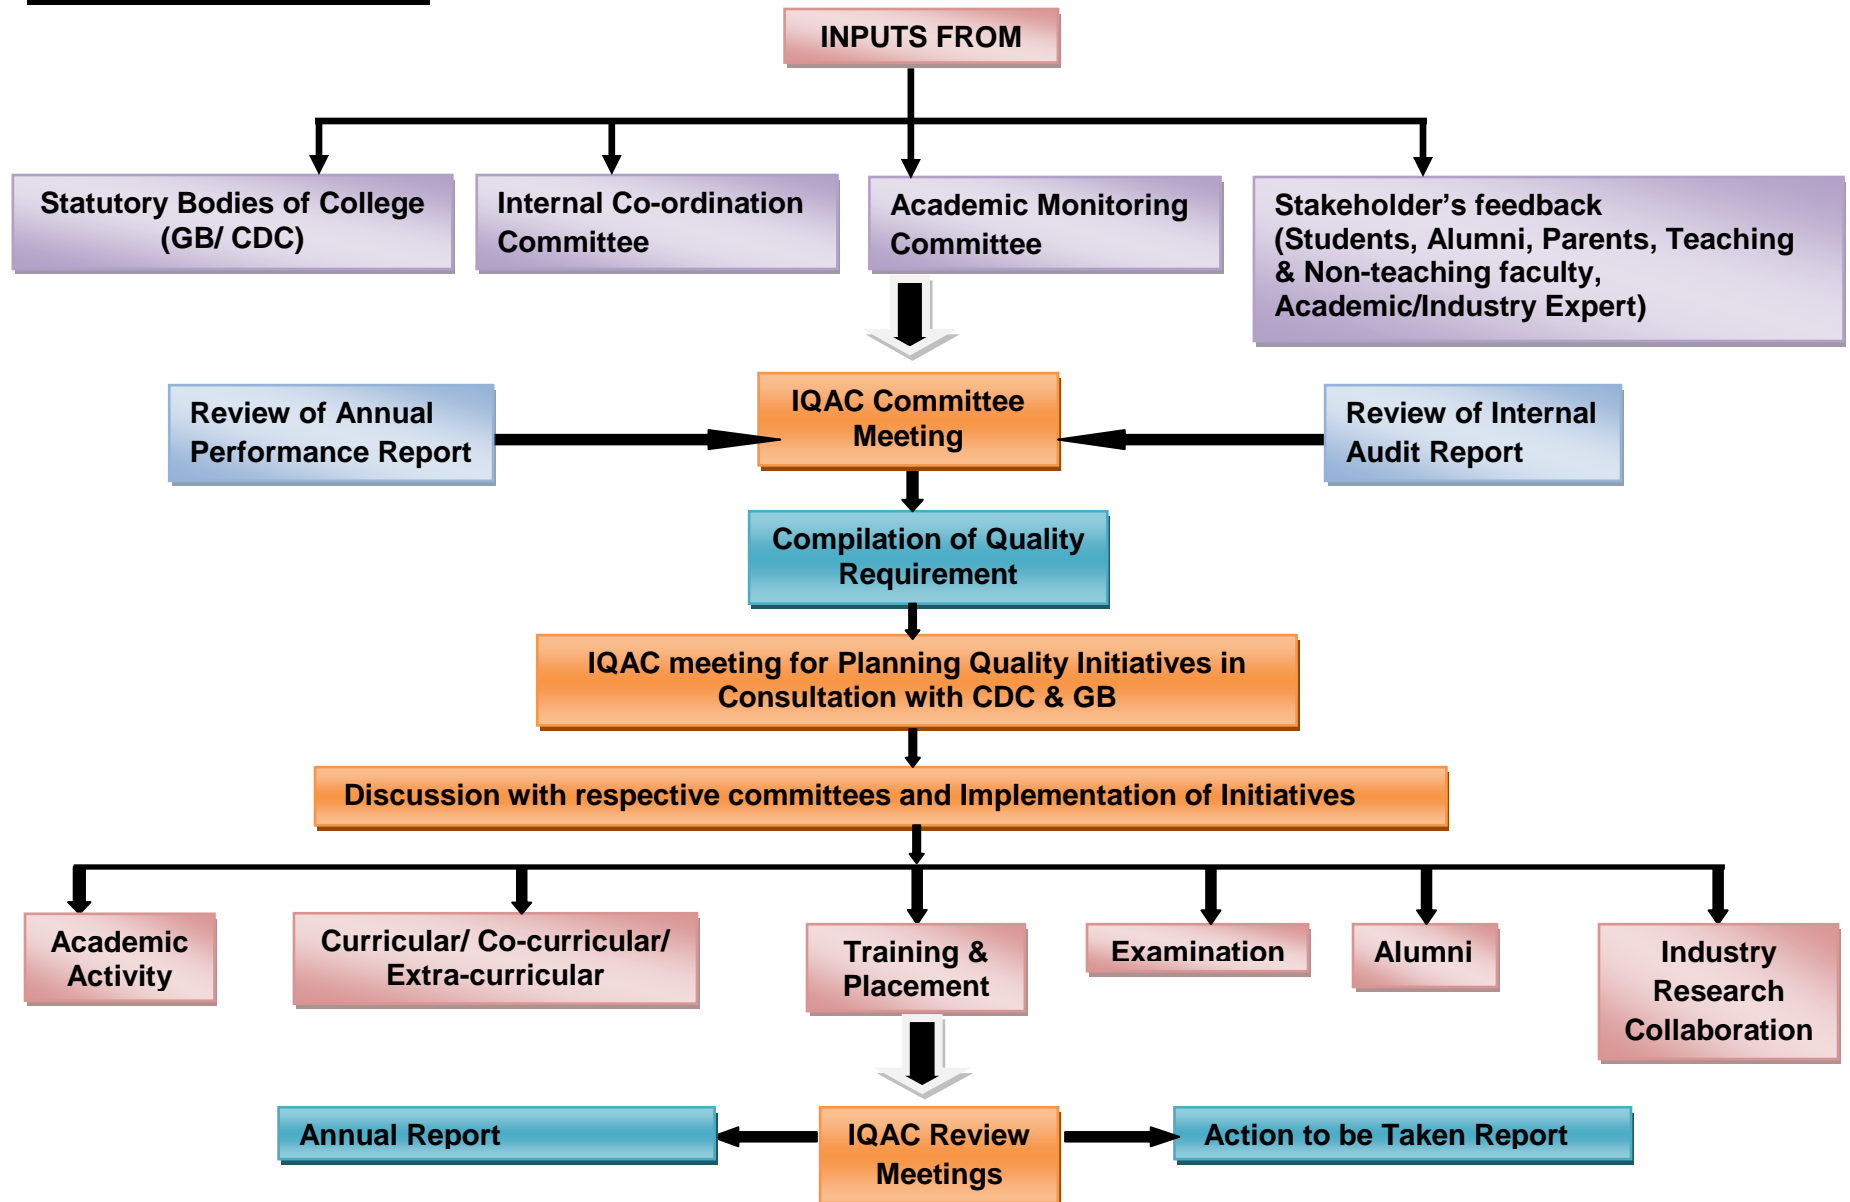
INPUTS FROM

Statutory Bodies of College (GB/ CDC)

Internal Co-ordination Committee

Academic Monitoring Committee

Stakeholder's feedback (Students, Alumni, Parents, Teaching & Non-teaching faculty, Academic/Industry Expert)

Review of Annual Performance Report

IQAC Committee Meeting

Review of Internal Audit Report

Compilation of Quality Requirement

IQAC meeting for Planning Quality Initiatives in Consultation with CDC & GB

Discussion with respective committees and Implementation of Initiatives

Academic Activity

Curricular/ Co-curricular/ Extra-curricular

Training & Placement

Examination

Alumni

Industry Research Collaboration

Annual Report

IQAC Review Meetings

Action to be Taken Report